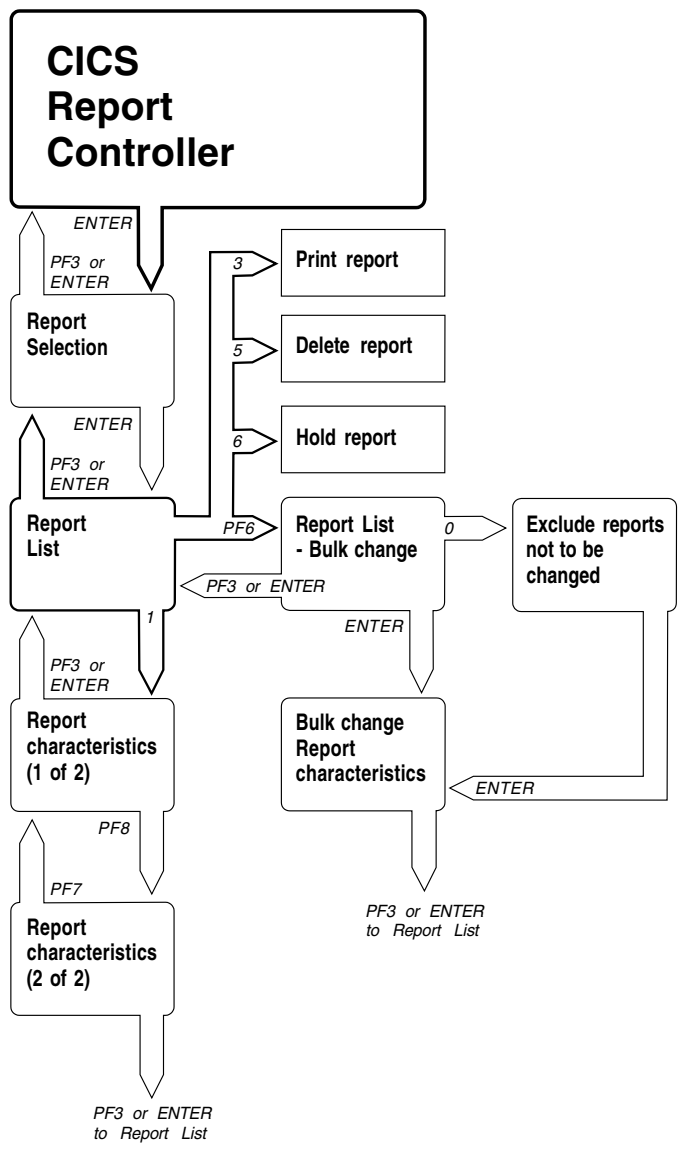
CICS Report Controller

ENTER

PF3 or ENTER

Report Selection

3

Print report

5

Delete report

ENTER

6

Hold report

PF3 or ENTER

Report List

PF6

Report List - Bulk change

0

Exclude reports not to be changed

PF3 or ENTER

1

ENTER

PF3 or ENTER

Report characteristics (1 of 2)

Bulk change Report characteristics

ENTER

PF8

PF7

PF3 or ENTER to Report List

Report characteristics (2 of 2)

PF3 or ENTER to Report List